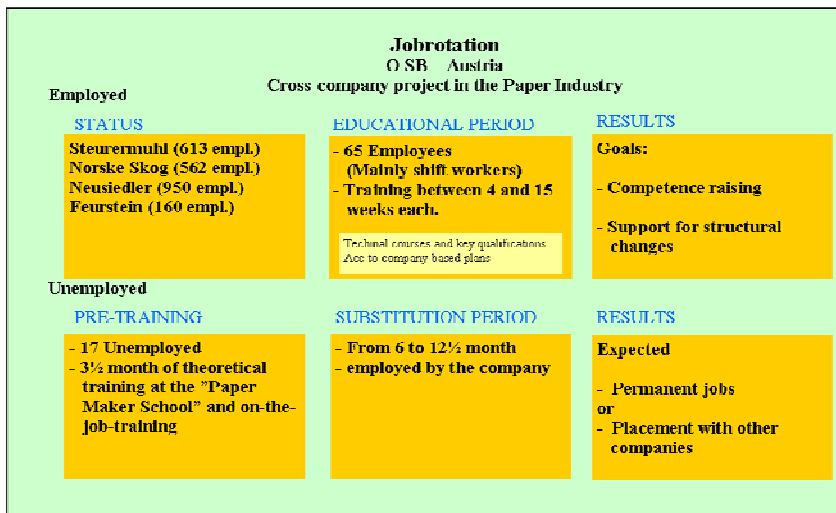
Jobrotation
O SB Austria
Cross company project in the Paper Industry

Employed

STATUS

Steurermuhl (613 empl.)
Norske Skog (562 empl.)
Neusiedler (950 empl.)
Feurstein (160 empl.)

EDUCATIONAL PERIOD

- 65 Employees (Mainly shift workers)
- Training between 4 and 15 weeks each.

Technical courses and key qualifications Acc to company based plans

RESULTS

Goals:

- Competence raising

- Support for structural changes

Unemployed

PRE-TRAINING

- 17 Unemployed
- 3½ month of theoretical training at the "Paper Maker School" and on-the-job-training

SUBSTITUTION PERIOD

- From 6 to 12½ month
- employed by the company

RESULTS

Expected

- Permanent jobs
or
- Placement with other companies